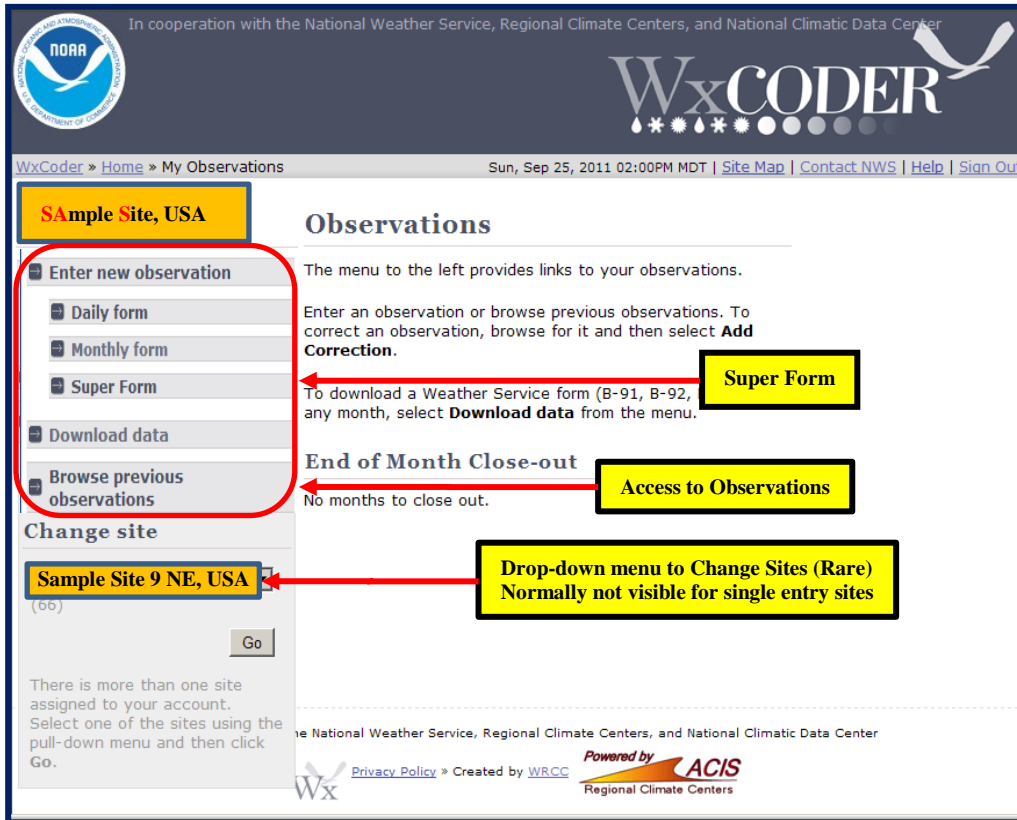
NOAA
NATIONAL OCEANIC AND ATMOSPHERIC ADMINISTRATION
U.S. DEPARTMENT OF COMMERCE

In cooperation with the National Weather Service, Regional Climate Centers, and National Climatic Data Center

WxCODER

WxCoder » Home » My Observations

Sun, Sep 25, 2011 02:00PM MDT | Site Map | Contact NWS | Help | Sign Out

SAmple Site, USA

Enter new observation

Daily form

Monthly form

Super Form

Download data

Browse previous observations

Change site

Sample Site 9 NE, USA

(66)

Go

There is more than one site assigned to your account. Select one of the sites using the pull-down menu and then click Go.

Observations

The menu to the left provides links to your observations.

Enter an observation or browse previous observations. To correct an observation, browse for it and then select Add Correction.

To download a Weather Service form (B-91, B-92, any month, select Download data from the menu.

Super Form

End of Month Close-out

No months to close out.

Access to Observations

Drop-down menu to Change Sites (Rare)
Normally not visible for single entry sites

ne National Weather Service, Regional Climate Centers, and National Climatic Data Center

Wx

Privacy Policy » Created by WRCC

Powered by ACIS
Regional Climate Centers